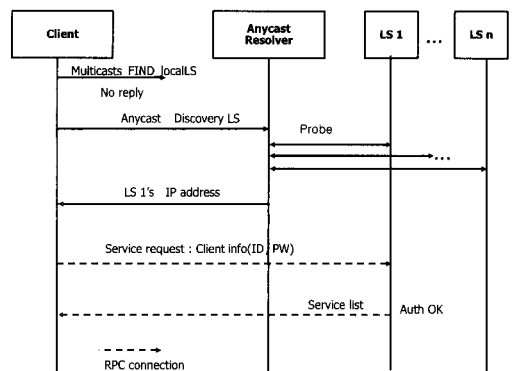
Client

Anycast Resolver

LS 1

...

LS n

Multicasts FIND_localLS

No reply

Anycast Discovery LS

Probe

...

LS 1's IP address

Service request : Client info(ID, PW)

Service list

Auth OK

RPC connection